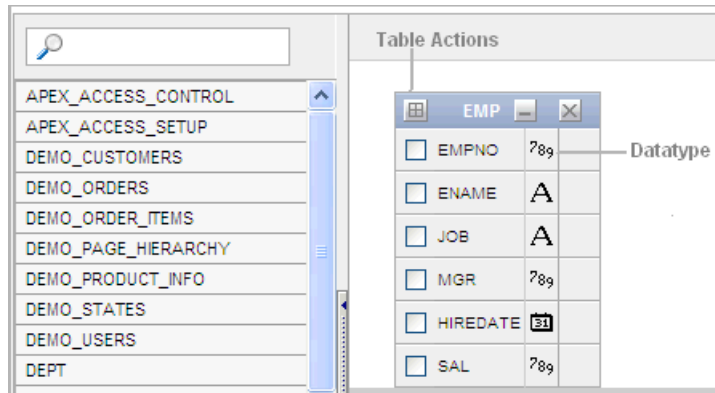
APEX_ACCESS_CONTROL
APEX_ACCESS_SETUP
DEMO_CUSTOMERS
DEMO_ORDERS
DEMO_ORDER_ITEMS
DEMO_PAGE_HIERARCHY
DEMO_PRODUCT_INFO
DEMO_STATES
DEMO_USERS
DEPT

Table Actions

EMP

EMPNO 789
ENAME A
JOB A
MGR 789
HIREDATE 31
SAL 789

Datatype